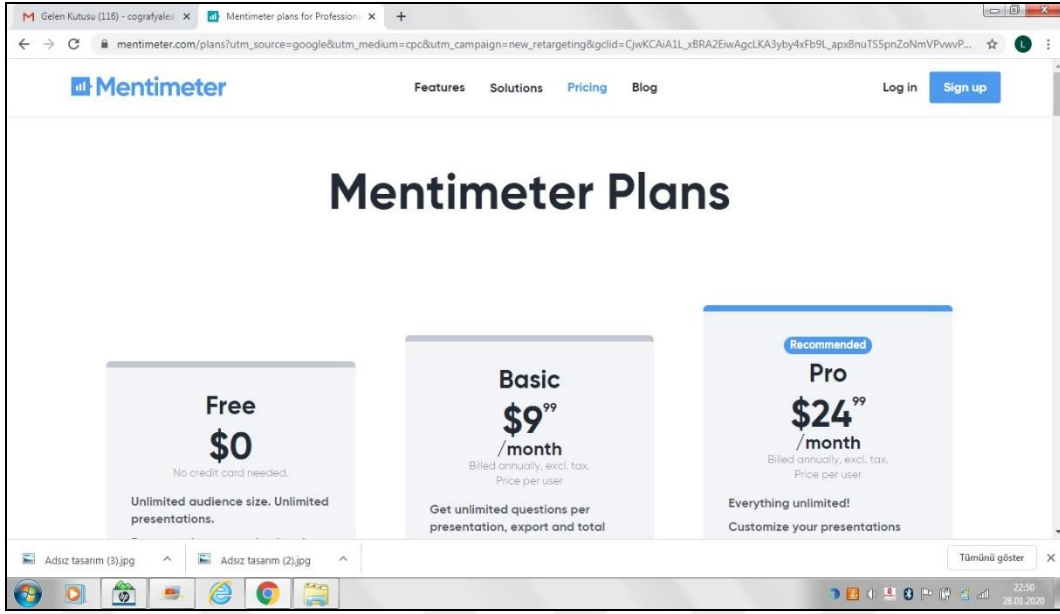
M Gelen Kutusu (116) - cografyale ×
Mentimeter plans for Profession ×
+

mentimeter.com/plans?utm_source=google&utm_medium=cpc&utm_campaign=new_retargeting&gclid=CjwKCAiA1L_xBRA2EiwAgcLKA3yby4xFb9L_apxBnuTS5pnZoNmVPvwvP...

L

Mentimeter

Features Solutions Pricing Blog

Log in Sign up

# Mentimeter Plans

Free
$0
No credit card needed.

Unlimited audience size. Unlimited presentations.

Basic
$9^{99}
/month
Billed annually, excl. tax.
Price per user

Get unlimited questions per presentation, export and total

Recommended
Pro
$24^{99}
/month
Billed annually, excl. tax.
Price per user

Everything unlimited!

Customize your presentations

Adsız tasarım (3).jpg
Adsız tasarım (2).jpg
Tümünü göster

22:50
28.01.2020